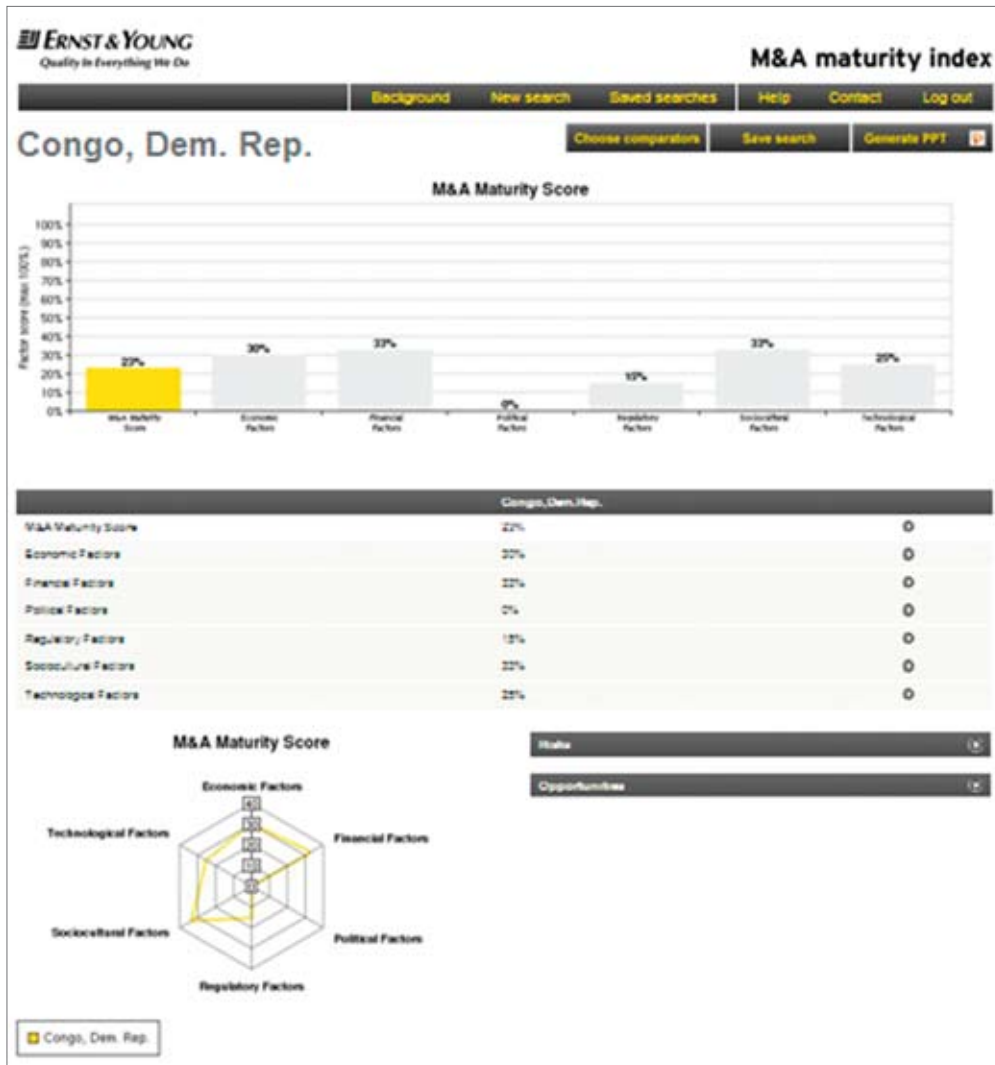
ERNST & YOUNG
Quality In Everything We Do

M&A maturity index

Background | New search | Saved searches | Help | Contact | Log out

Congo, Dem. Rep.

Choose comparators | Save search | Generate PPT

M&A Maturity Score

100%
90%
80%
70%
60%
50%
40%
30%
20%
10%
0%

Factor score (max 100%)

23% M&A Maturity Score
30% Economic Factors
33% Financial Factors
0% Political Factors
15% Regulatory Factors
33% Sociocultural Factors
25% Technological Factors

| | Congo, Dem. Rep. | |
|---|---|---|
| M&A Maturity Score | 22% | |
| Economic Factors | 30% | |
| Financial Factors | 33% | |
| Political Factors | 0% | |
| Regulatory Factors | 15% | |
| Sociocultural Factors | 33% | |
| Technological Factors | 25% | |

M&A Maturity Score

Economic Factors
Financial Factors
Political Factors
Regulatory Factors
Sociocultural Factors
Technological Factors

Risks
Opportunities

Congo, Dem. Rep.